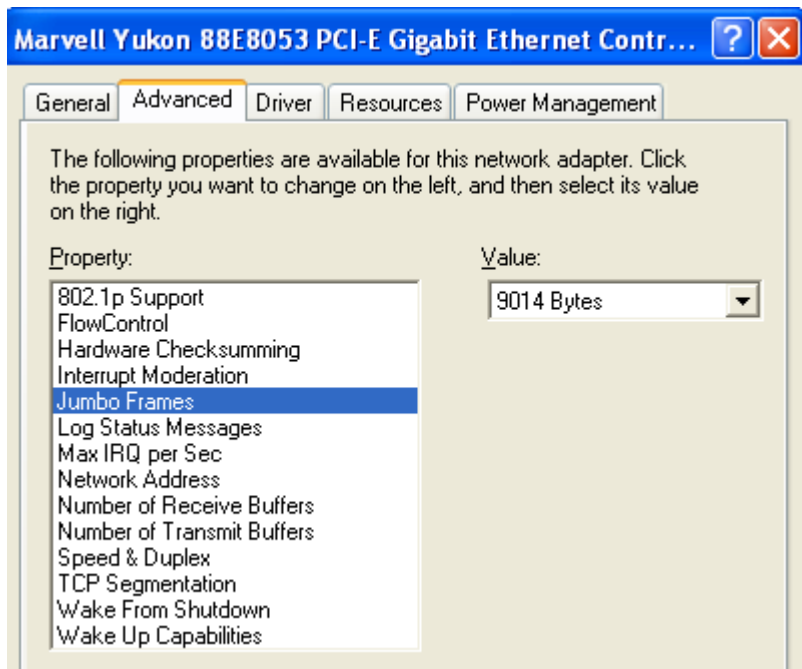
Marvell Yukon 88E8053 PCI-E Gigabit Ethernet Contr...

?

General | Advanced | Driver | Resources | Power Management

The following properties are available for this network adapter. Click the property you want to change on the left, and then select its value on the right.

Property:

802.1p Support
FlowControl
Hardware Checksumming
Interrupt Moderation
Jumbo Frames
Log Status Messages
Max IRQ per Sec
Network Address
Number of Receive Buffers
Number of Transmit Buffers
Speed & Duplex
TCP Segmentation
Wake From Shutdown
Wake Up Capabilities

Value:

9014 Bytes